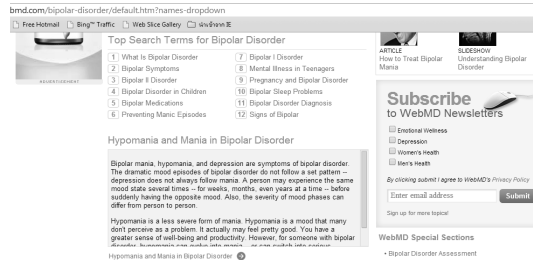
bmd.com/bipolar-disorder/default.htm?names-dropdown

Free Hotmail   Bing™ Traffic   Web Slice Gallery   นำเข้าจาก IE

Top Search Terms for Bipolar Disorder

1 What Is Bipolar Disorder
2 Bipolar Symptoms
3 Bipolar II Disorder
4 Bipolar Disorder in Children
5 Bipolar Medications
6 Preventing Manic Episodes

7 Bipolar I Disorder
8 Mental Illness in Teenagers
9 Pregnancy and Bipolar Disorder
10 Bipolar Sleep Problems
11 Bipolar Disorder Diagnosis
12 Signs of Bipolar

ARTICLE
How to Treat Bipolar Mania

SLIDESHOW
Understanding Bipolar Disorder

Hypomania and Mania in Bipolar Disorder

Bipolar mania, hypomania, and depression are symptoms of bipolar disorder. The dramatic mood episodes of bipolar disorder do not follow a set pattern -- depression does not always follow mania. A person may experience the same mood state several times -- for weeks, months, even years at a time -- before suddenly having the opposite mood. Also, the severity of mood phases can differ from person to person.

Hypomania is a less severe form of mania. Hypomania is a mood that many don't perceive as a problem. It actually may feel pretty good. You have a greater sense of well-being and productivity. However, for someone with bipolar disorder, hypomania can evolve into mania -- or can switch into serious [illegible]

Hypomania and Mania in Bipolar Disorder

Subscribe to WebMD Newsletters

Emotional Wellness
Depression
Women's Health
Men's Health

By clicking submit I agree to WebMD's Privacy Policy

Enter email address
Submit

Sign up for more topics!

WebMD Special Sections

• Bipolar Disorder Assessment